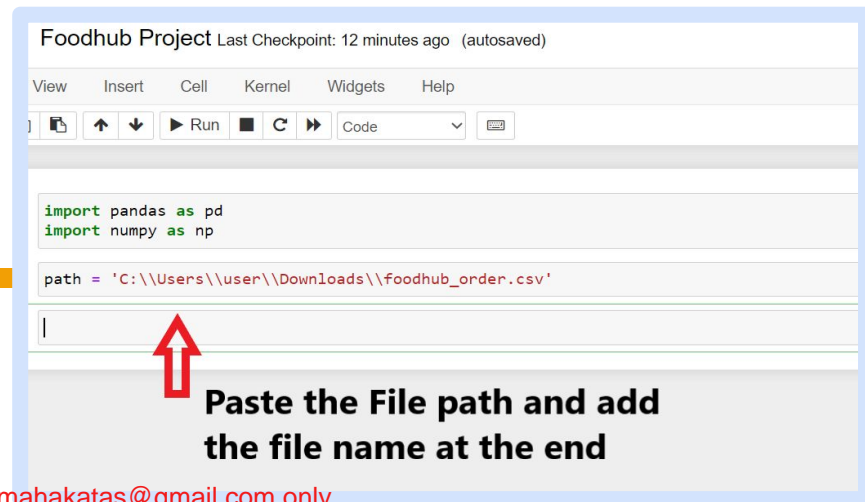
Foodhub Project Last Checkpoint: 12 minutes ago (autosaved)

View Insert Cell Kernel Widgets Help

Run Code

import pandas as pd
import numpy as np

path = 'C:\\Users\\user\\Downloads\\foodhub_order.csv'

Paste the File path and add the file name at the end

mahakatas@gmail.com only